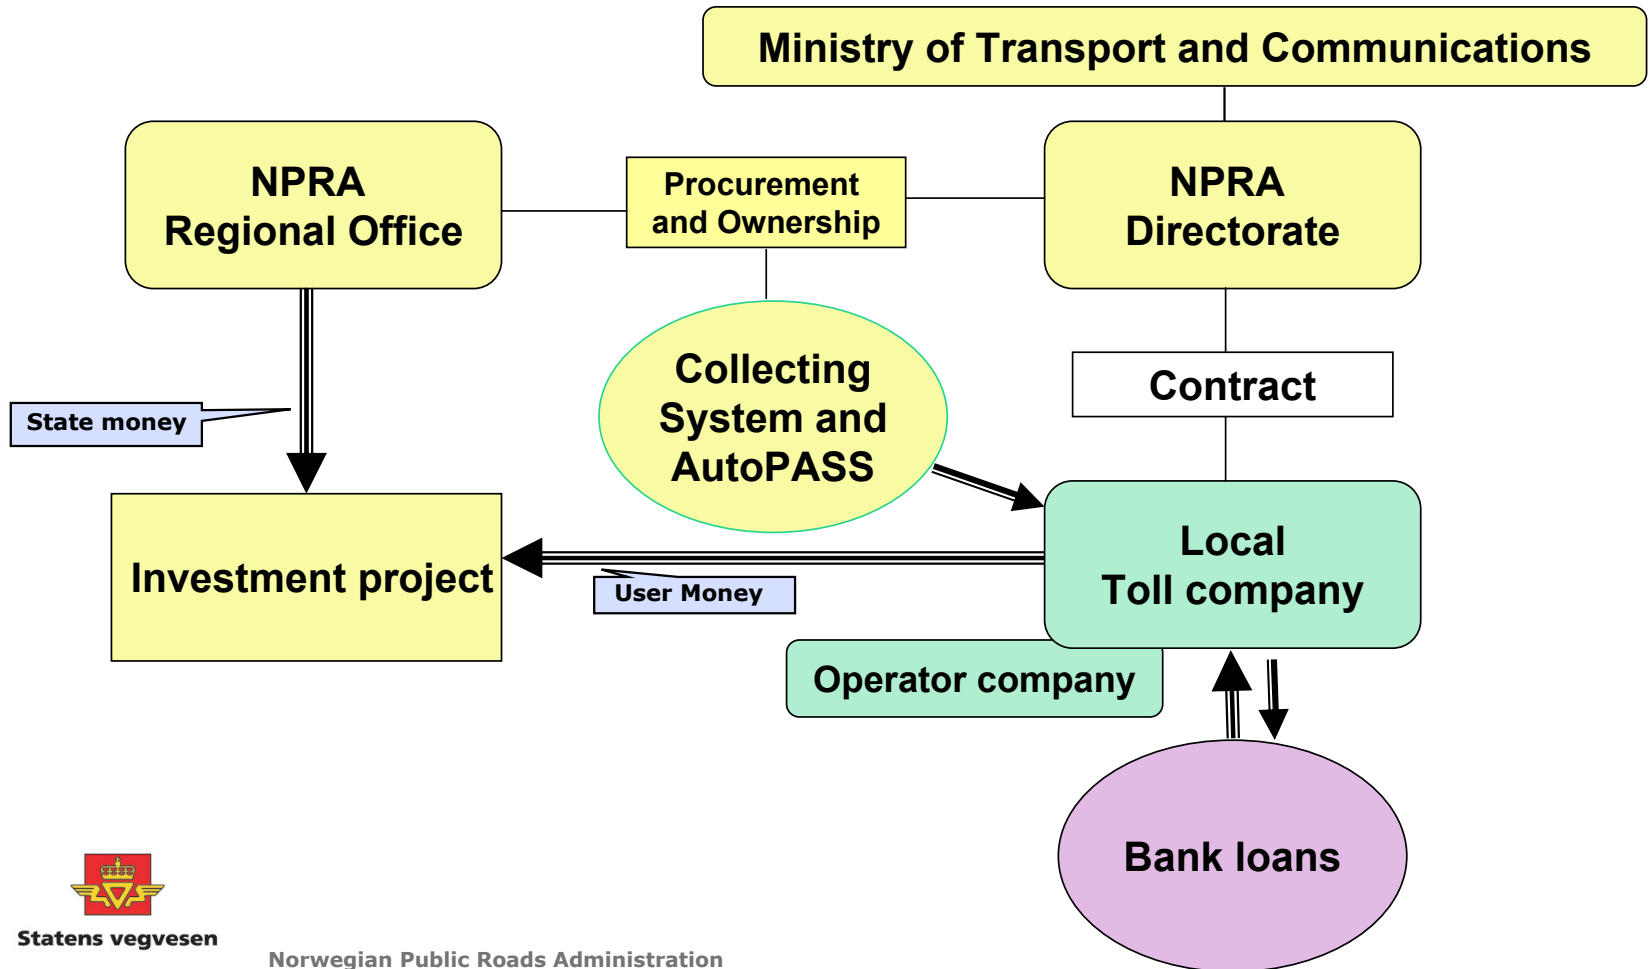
Ministry of Transport and Communications

NPRA
Regional Office

Procurement and Ownership

NPRA
Directorate

State money

Collecting System and AutoPASS

Contract

Investment project

User Money

Local
Toll company

Operator company

Bank loans

Statens vegvesen

Norwegian Public Roads Administration